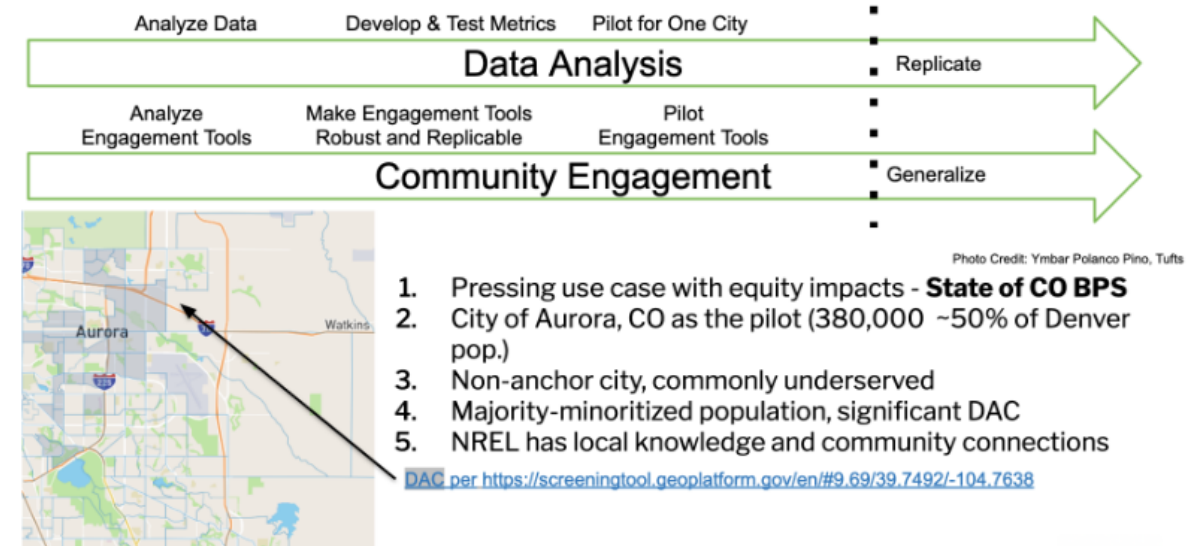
Analyze Data
Develop & Test Metrics
Pilot for One City

Data Analysis

Replicate

Analyze Engagement Tools
Make Engagement Tools Robust and Replicable
Pilot Engagement Tools

Community Engagement

Generalize

Aurora
Watkins
70
225

Photo Credit: Ymbar Polanco Pino, Tufts

1. Pressing use case with equity impacts - **State of CO BPS**
2. City of Aurora, CO as the pilot (380,000 ~50% of Denver pop.)
3. Non-anchor city, commonly underserved
4. Majority-minoritized population, significant DAC
5. NREL has local knowledge and community connections

DAC per https://screeningtool.geoplatform.gov/en/#9.69/39.7492/-104.7638